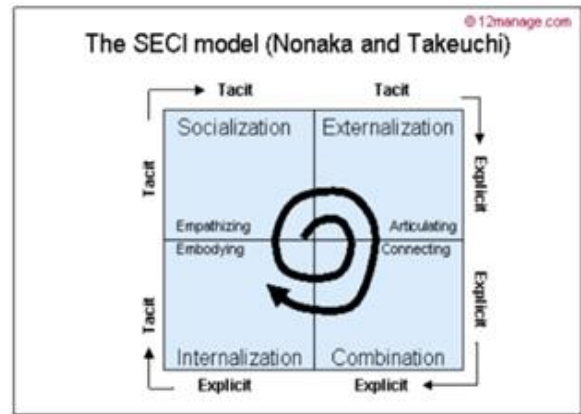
© 12manage.com

The SECI model (Nonaka and Takeuchi)

Tacit

Tacit

Tacit

Socialization

Externalization

Explicit

Empathizing

Articulating

Embodying

Connecting

Tacit

Explicit

Internalization

Combination

Explicit

Explicit